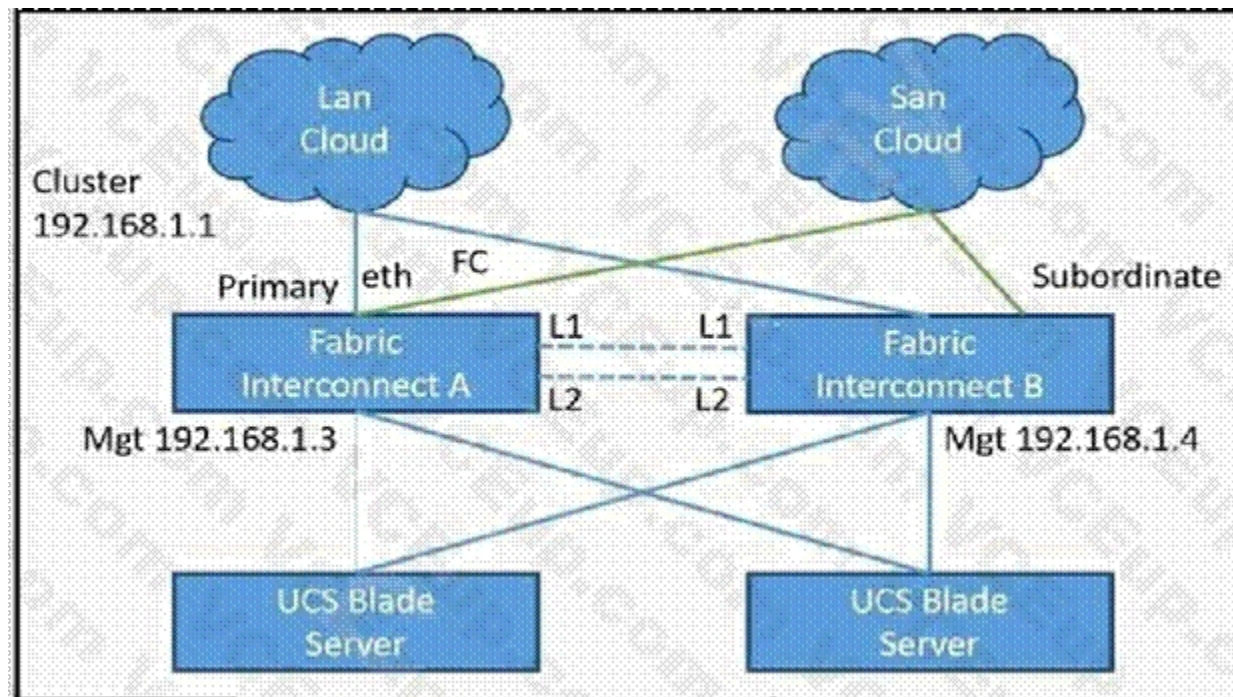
Lan Cloud

San Cloud

Cluster 192.168.1.1

Primary

eth

FC

Subordinate

Fabric Interconnect A

L1

L2

L1

L2

Fabric Interconnect B

Mgt 192.168.1.3

Mgt 192.168.1.4

UCS Blade Server

UCS Blade Server